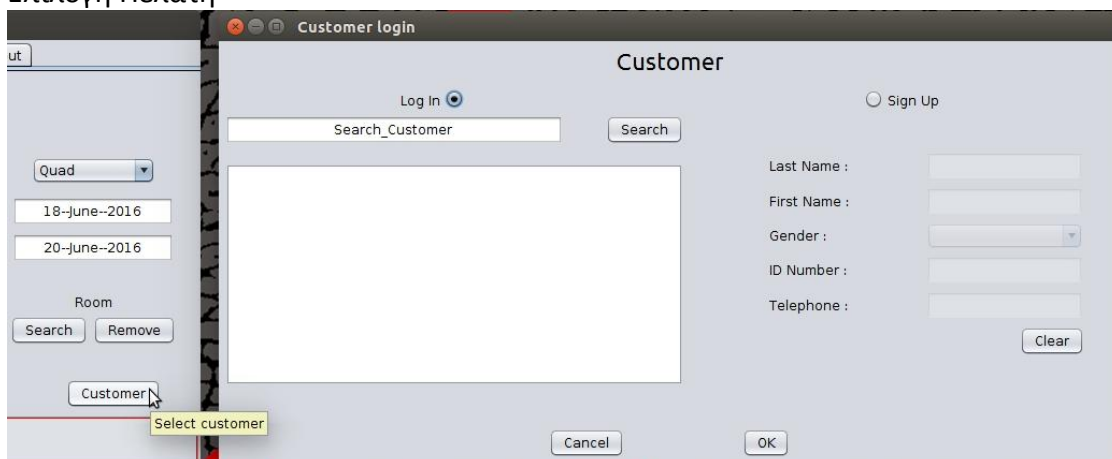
ut

Quad

18--June--2016

20--June--2016

Room

Search Remove

Customer

Select customer

Customer login

Customer

Log In

Sign Up

Search_Customer

Search

Last Name :

First Name :

Gender :

ID Number :

Telephone :

Clear

Cancel

OK